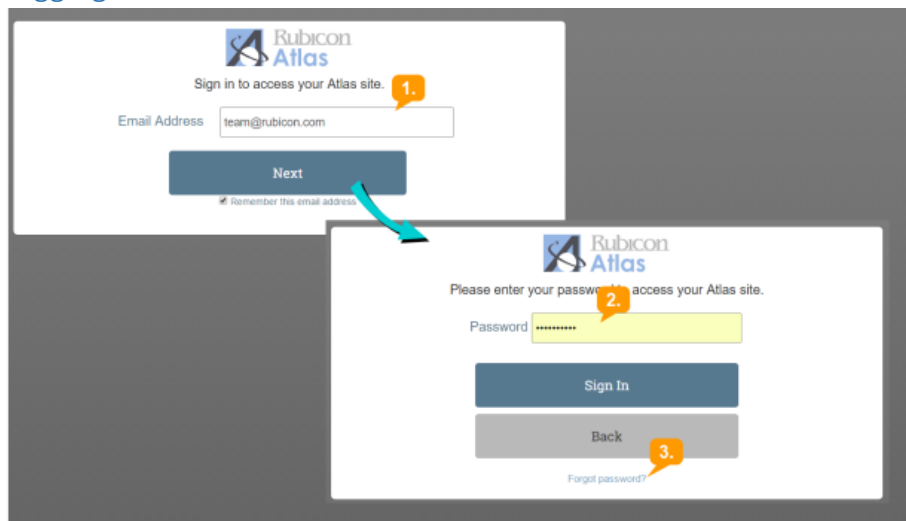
Rubicon Atlas

Sign in to access your Atlas site.

1.

Email Address team@rubicon.com

Next

Remember this email address

Rubicon Atlas

Please enter your passw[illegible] access your Atlas site.

2.

Password •••••••••••

Sign In

Back

3.

Forgot password?